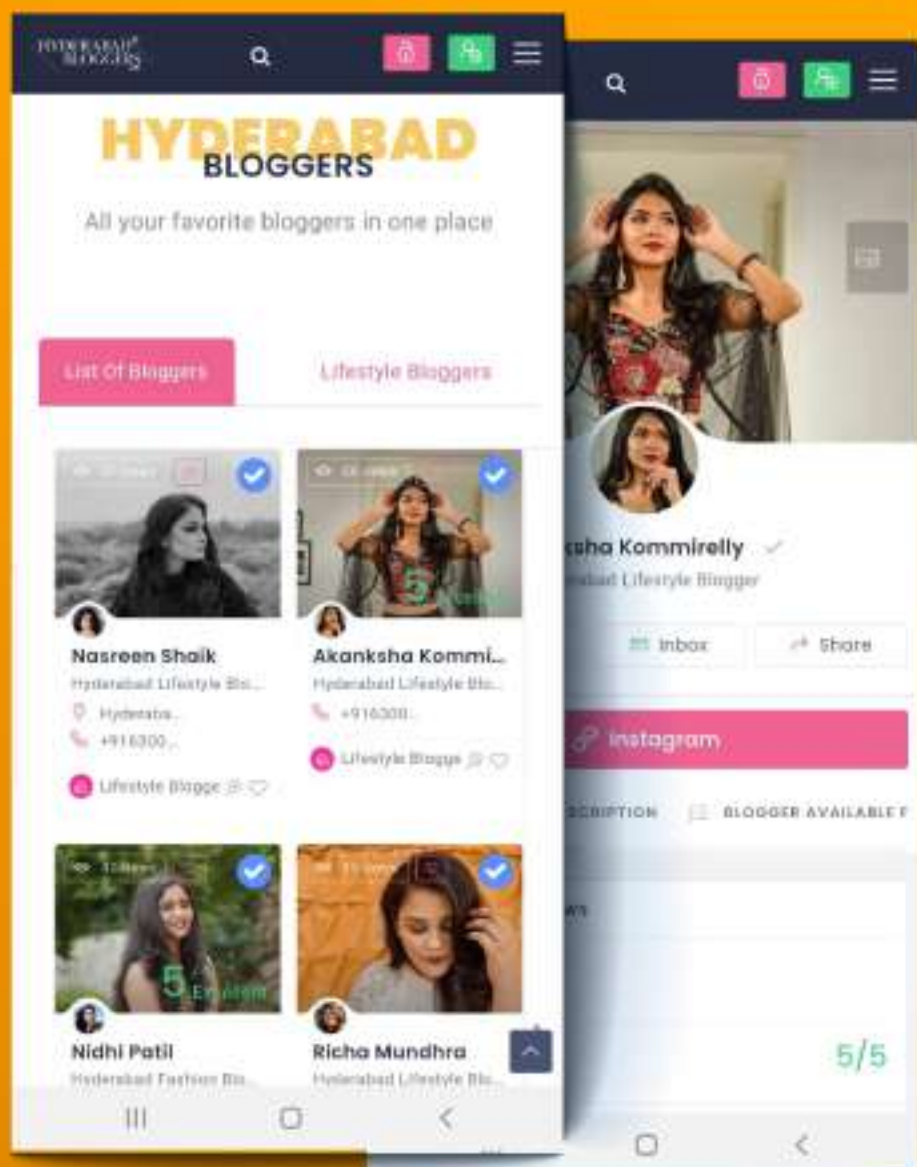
HYDERABAD BLOGGERS

HYDERABAD
BLOGGERS

All your favorite bloggers in one place

List Of Bloggers

Lifestyle Bloggers

Nasreen Shaik
Hyderabad Lifestyle Blo...
Hyderaba...
+916300...
Lifestyle Blogge

Akanksha Kommi...
Hyderabad Lifestyle Blo...
+916300...
Lifestyle Blogge

5 Excellent

Nidhi Patil
Hyderabad Fashion Blo...

Richa Mundhra
Hyderabad Lifestyle Blo...

5 Excellent

ksha Kommirelly
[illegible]bad Lifestyle Blogger

Inbox

Share

Instagram

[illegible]SCRIPTION

BLOGGER AVAILABLE F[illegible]

5/5